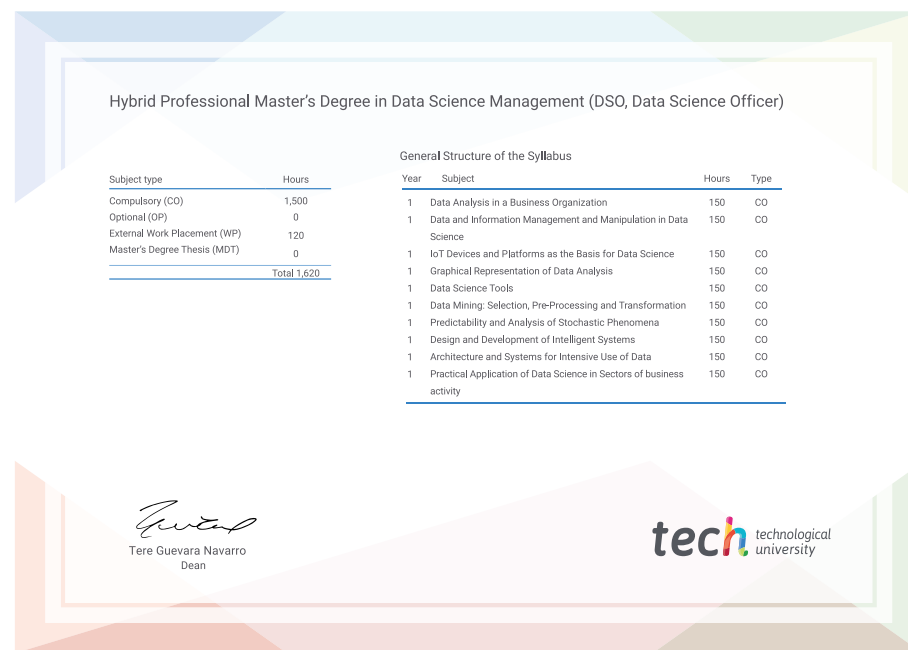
Hybrid Professional Master's Degree in Data Science Management (DSO, Data Science Officer)

| Subject type | Hours |
|---|---|
| Compulsory (CO) | 1,500 |
| Optional (OP) | 0 |
| External Work Placement (WP) | 120 |
| Master's Degree Thesis (MDT) | 0 |
| | Total 1,620 |

General Structure of the Syllabus

| Year | Subject | Hours | Type |
|---|---|---|---|
| 1 | Data Analysis in a Business Organization | 150 | CO |
| 1 | Data and Information Management and Manipulation in Data Science | 150 | CO |
| 1 | IoT Devices and Platforms as the Basis for Data Science | 150 | CO |
| 1 | Graphical Representation of Data Analysis | 150 | CO |
| 1 | Data Science Tools | 150 | CO |
| 1 | Data Mining: Selection, Pre-Processing and Transformation | 150 | CO |
| 1 | Predictability and Analysis of Stochastic Phenomena | 150 | CO |
| 1 | Design and Development of Intelligent Systems | 150 | CO |
| 1 | Architecture and Systems for Intensive Use of Data | 150 | CO |
| 1 | Practical Application of Data Science in Sectors of business activity | 150 | CO |

Tere Guevara Navarro
Dean

tech technological university